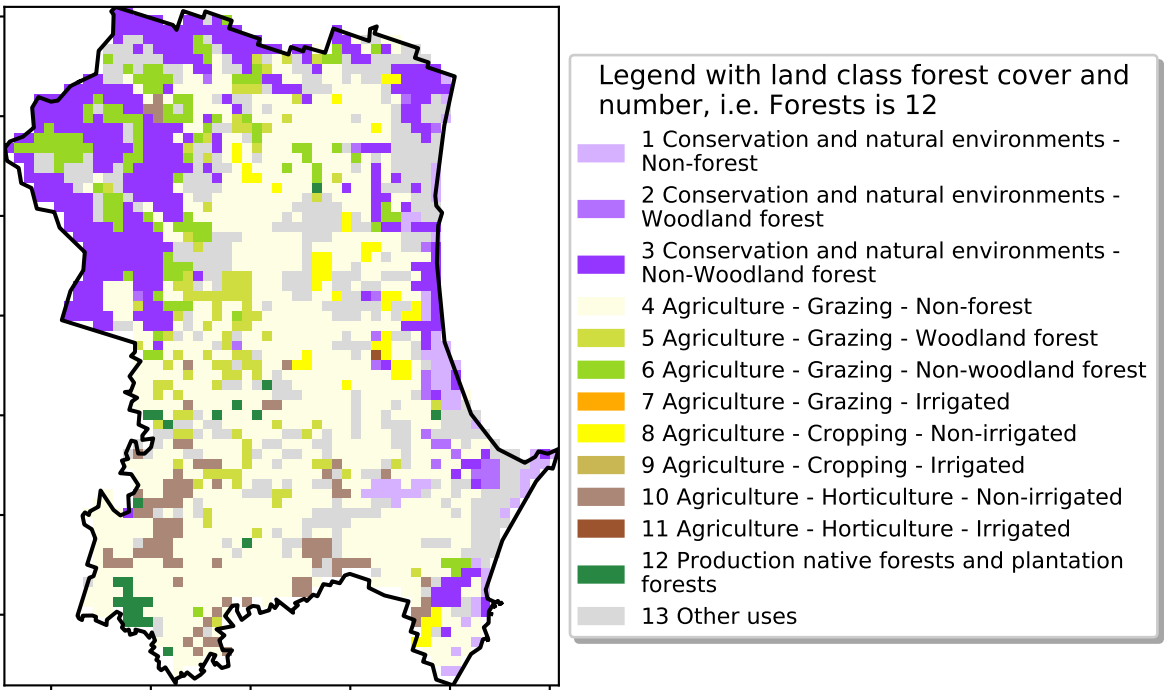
Legend with land class forest cover and number, i.e. Forests is 12

1 Conservation and natural environments - Non-forest

2 Conservation and natural environments - Woodland forest

3 Conservation and natural environments - Non-Woodland forest

4 Agriculture - Grazing - Non-forest

5 Agriculture - Grazing - Woodland forest

6 Agriculture - Grazing - Non-woodland forest

7 Agriculture - Grazing - Irrigated

8 Agriculture - Cropping - Non-irrigated

9 Agriculture - Cropping - Irrigated

10 Agriculture - Horticulture - Non-irrigated

11 Agriculture - Horticulture - Irrigated

12 Production native forests and plantation forests

13 Other uses